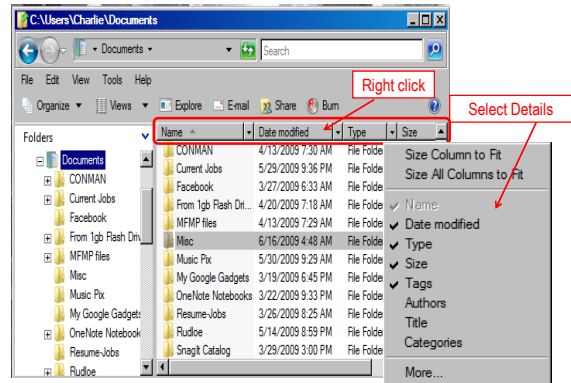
C:\Users\Charlie\Documents

Documents

Search

File Edit View Tools Help

Organize Views Explore E-mail Share Burn

Right click

Select Details

Folders

Name Date modified Type Size

Documents
CONMAN
Current Jobs
Facebook
From 1gb Flash Driv
MFMP files
Misc
Music Pix
My Google Gadgets
OneNote Notebook
Resume-Jobs
Rudloe

| Name | Date modified | Type |
|---|---|---|
| CONMAN | 4/13/2009 7:30 AM | File Folde |
| Current Jobs | 5/29/2009 9:36 PM | File Folde |
| Facebook | 3/27/2009 6:33 AM | File Folde |
| From 1gb Flash Dri... | 4/20/2009 7:18 AM | File Folde |
| MFMP files | 4/13/2009 7:29 AM | File Folde |
| Misc | 6/16/2009 4:48 AM | File Folde |
| Music Pix | 5/30/2009 9:29 AM | File Folde |
| My Google Gadgets | 3/19/2009 6:45 PM | File Folde |
| OneNote Notebooks | 3/22/2009 9:33 PM | File Folde |
| Resume-Jobs | 3/26/2009 8:25 AM | File Folde |
| Rudloe | 5/14/2009 8:59 PM | File Folde |
| SnagIt Catalog | 5/29/2009 3:00 PM | File Folde |

Size Column to Fit
Size All Columns to Fit
Name
Date modified
Type
Size
Tags
Authors
Title
Categories
More...